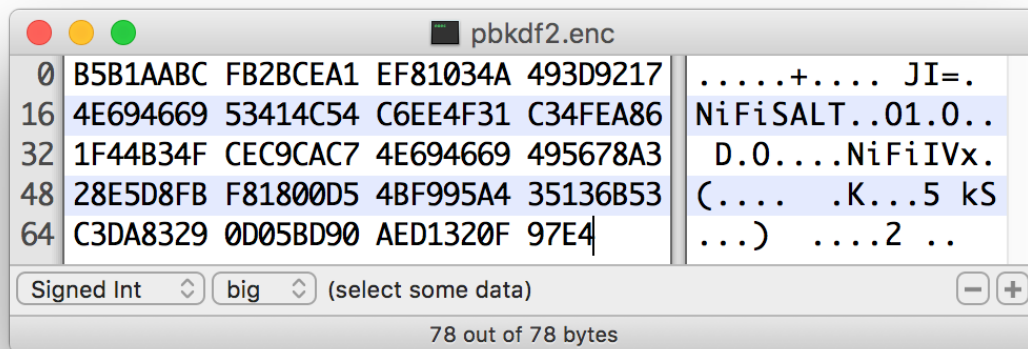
pbkdf2.enc

| | | | | | |
|---|---|---|---|---|---|
| 0 | B5B1AABC | FB2BCEA1 | EF81034A | 493D9217 | .....+.... JI=. |
| 16 | 4E694669 | 53414C54 | C6EE4F31 | C34FEA86 | NiFiSALT..O1.O.. |
| 32 | 1F44B34F | CEC9CAC7 | 4E694669 | 495678A3 | D.O....NiFiIVx. |
| 48 | 28E5D8FB | F81800D5 | 4BF995A4 | 35136B53 | (.... .K...5 kS |
| 64 | C3DA8329 | 0D05BD90 | AED1320F | 97E4 | ...) ....2 .. |

Signed Int
big
(select some data)
−
+
78 out of 78 bytes